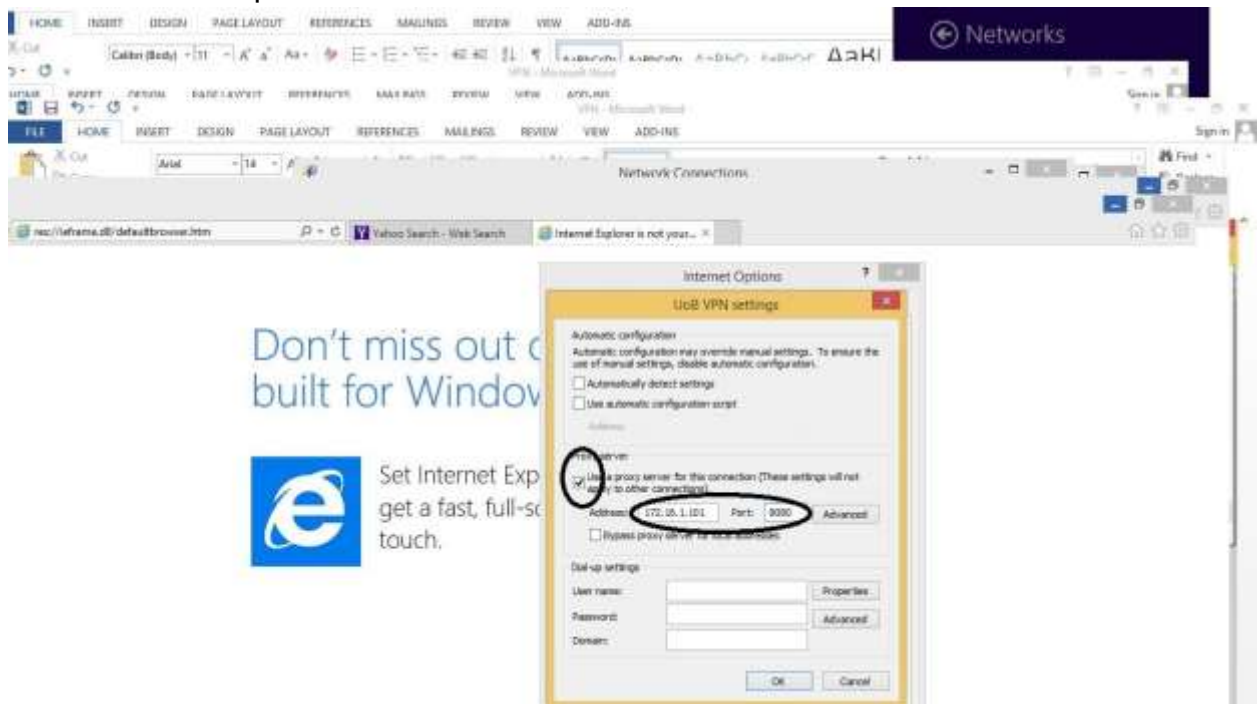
HOME INSERT DESIGN PAGE LAYOUT REFERENCES MAILINGS REVIEW VIEW ADD-INS

Networks

Calibri (Body) 11 AaBbCcDc AaBbCcDc AaBbC AaBbCc AaBl

VPN - Microsoft Word

HOME INSERT DESIGN PAGE LAYOUT REFERENCES MAILINGS REVIEW VIEW ADD-INS

Sign in

VPN - Microsoft Word

FILE HOME INSERT DESIGN PAGE LAYOUT REFERENCES MAILINGS REVIEW VIEW ADD-INS

Sign in

Cut

Arial 14

Find

Network Connections

res://ieframe.dll/defaultbrowser.htm

Yahoo Search - Web Search

Internet Explorer is not your...

Don't miss out c built for Windov

Set Internet Exp get a fast, full-sc touch.

Internet Options

UoB VPN settings

Automatic configuration

Automatic configuration may override manual settings. To ensure the use of manual settings, disable automatic configuration.

Automatically detect settings

Use automatic configuration script

Address

Proxy server

Use a proxy server for this connection (These settings will not apply to other connections).

Address: 172.16.1.101 Port: 8080 Advanced

Bypass proxy server for local addresses

Dial-up settings

User name: Properties

Password: Advanced

Domain:

OK Cancel